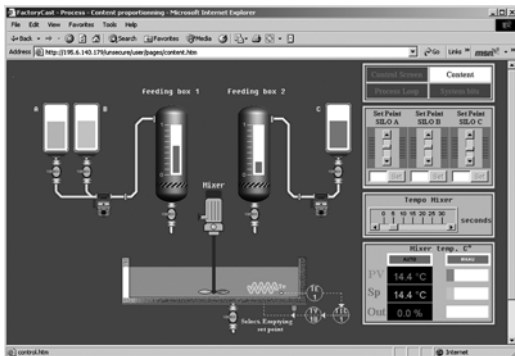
FactoryCast - Process - Content proportioning - Microsoft Internet Explorer

File Edit View Favorites Tools Help

Back Search Favorites Media

Address http://195.6.140.179/secure/user/pages/content.htm Go Links msn

Feeding box 1 Feeding box 2

A B C

Mixer

Select Emptying set point

Control Screen Content

Process Loop System Info

Set Point SILO A Set Point SILO B Set Point SILO C

Set Set Set

Tempo Mixer

0 5 10 15 20 25 30 seconds

Mixer temp. C°

AUTO MANU

PV 14.4 °C

Sp 14.4 °C

Out 0.0 %

control.htm Internet